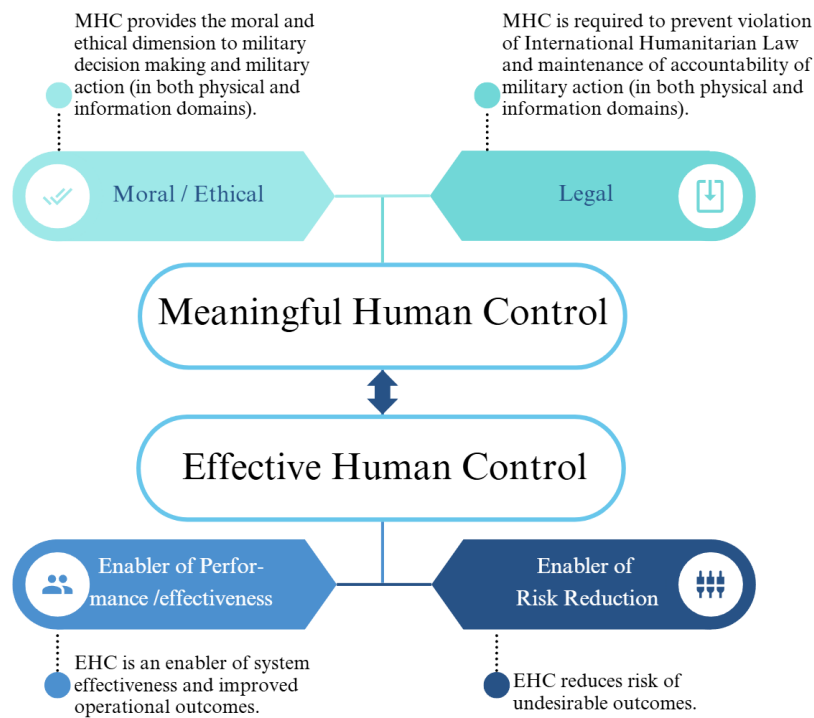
MHC provides the moral and ethical dimension to military decision making and military action (in both physical and information domains).

MHC is required to prevent violation of International Humanitarian Law and maintenance of accountability of military action (in both physical and information domains).

Moral / Ethical

Legal

Meaningful Human Control

Effective Human Control

Enabler of Performance /effectiveness

Enabler of Risk Reduction

EHC is an enabler of system effectiveness and improved operational outcomes.

EHC reduces risk of undesirable outcomes.